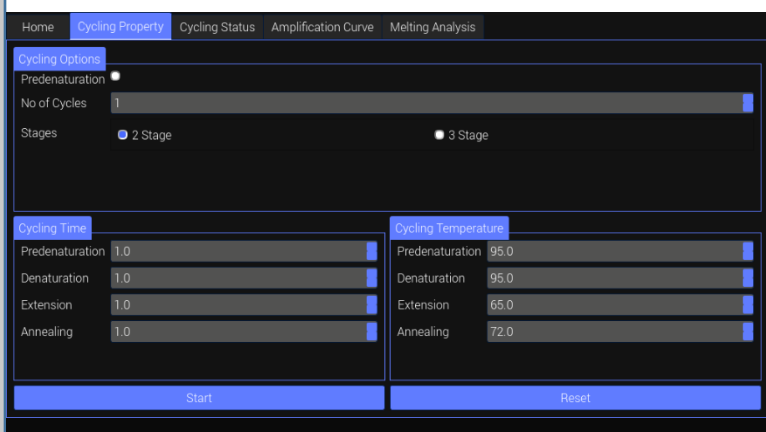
Home Cycling Property Cycling Status Amplification Curve Melting Analysis

Cycling Options

Predenaturation

No of Cycles 1

Stages 2 Stage 3 Stage

Cycling Time

Predenaturation 1.0

Denaturation 1.0

Extension 1.0

Annealing 1.0

Cycling Temperature

Predenaturation 95.0

Denaturation 95.0

Extension 65.0

Annealing 72.0

Start

Reset